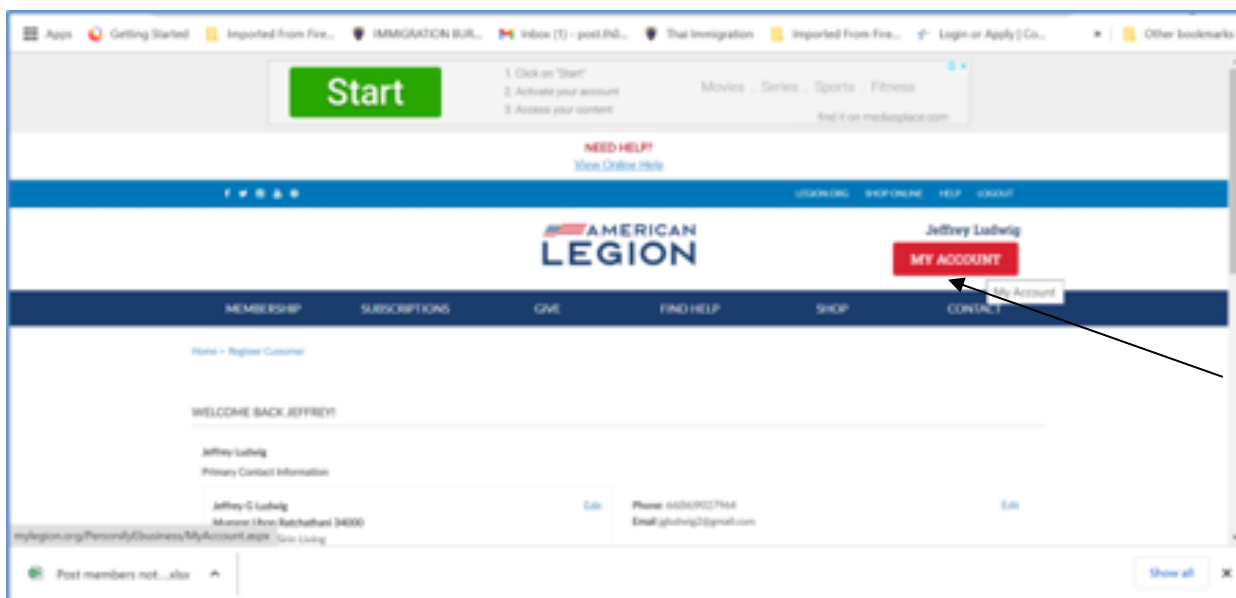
Apps Getting Started Imported From Fire... IMMIGRATION BUR... Inbox (1) - post.IN0... Thai Immigration Imported From Fire... Login or Apply | Co... Other bookmarks

Start

1. Click on "Start"
2. Activate your account
3. Access your content

Movies .. Series .. Sports .. Fitness

find it on mediasplace.com

NEED HELP?
View Online Help

LEGION.ORG SHOP ONLINE HELP LOGOUT

AMERICAN LEGION

Jeffrey Ludwig

MY ACCOUNT

My Account

MEMBERSHIP SUBSCRIPTIONS GIVE FIND HELP SHOP CONTACT

Home > Register Customer

WELCOME BACK JEFFREY!

Jeffrey Ludwig
Primary Contact Information

Jeffrey G Ludwig
Mueang Ubon Ratchathani 34000
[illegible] Sr Living

Edit

Phone: 66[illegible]
Email: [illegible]@gmail.com

Edit

mylegion.org/PersonifyEbusiness/MyAccount.aspx

Post members not....xlsx

Show all